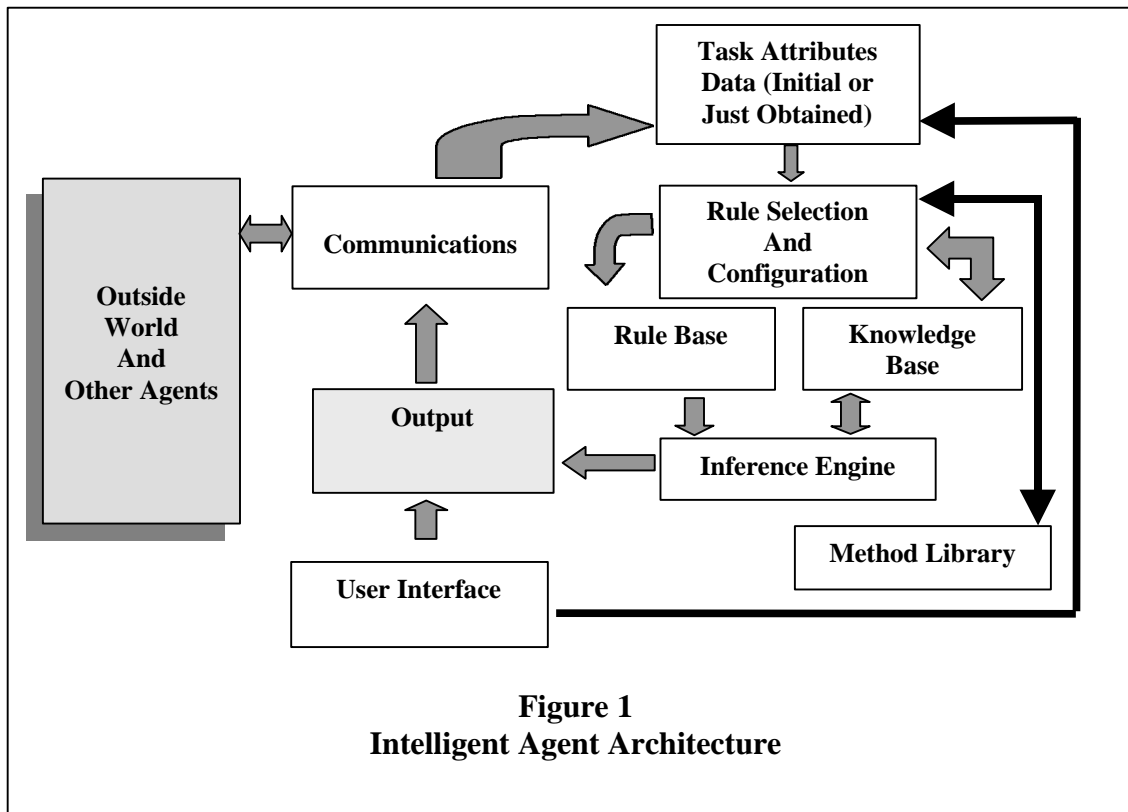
Task Attributes Data (Initial or Just Obtained)

Outside World And Other Agents

Communications

Rule Selection And Configuration

Rule Base

Knowledge Base

Output

Inference Engine

Method Library

User Interface

Figure 1
Intelligent Agent Architecture